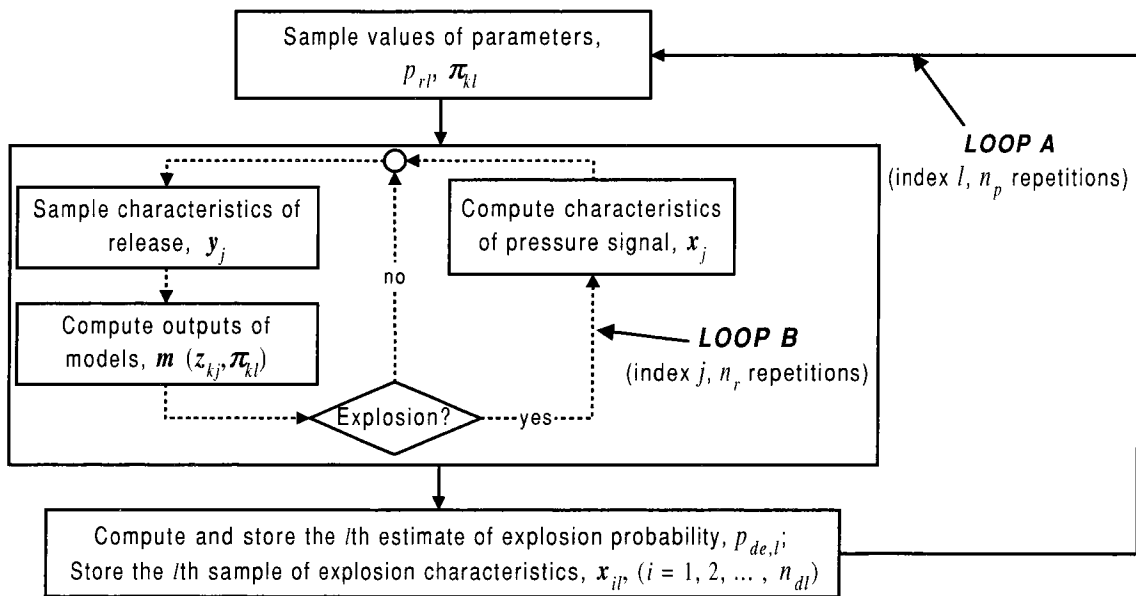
Sample values of parameters, $p_{rl}$, $\boldsymbol{\pi}_{kl}$

**LOOP A**
(index $l$, $n_p$ repetitions)

Sample characteristics of release, $\boldsymbol{y}_j$

Compute characteristics of pressure signal, $\boldsymbol{x}_j$

no

Compute outputs of models, $\boldsymbol{m}$ ($z_{kj}$,$\boldsymbol{\pi}_{kl}$)

**LOOP B**
(index $j$, $n_r$ repetitions)

Explosion?

yes

Compute and store the $l$th estimate of explosion probability, $p_{de,l}$;
Store the $l$th sample of explosion characteristics, $\boldsymbol{x}_{il}$, ($i$ = 1, 2, ... , $n_{dl}$)